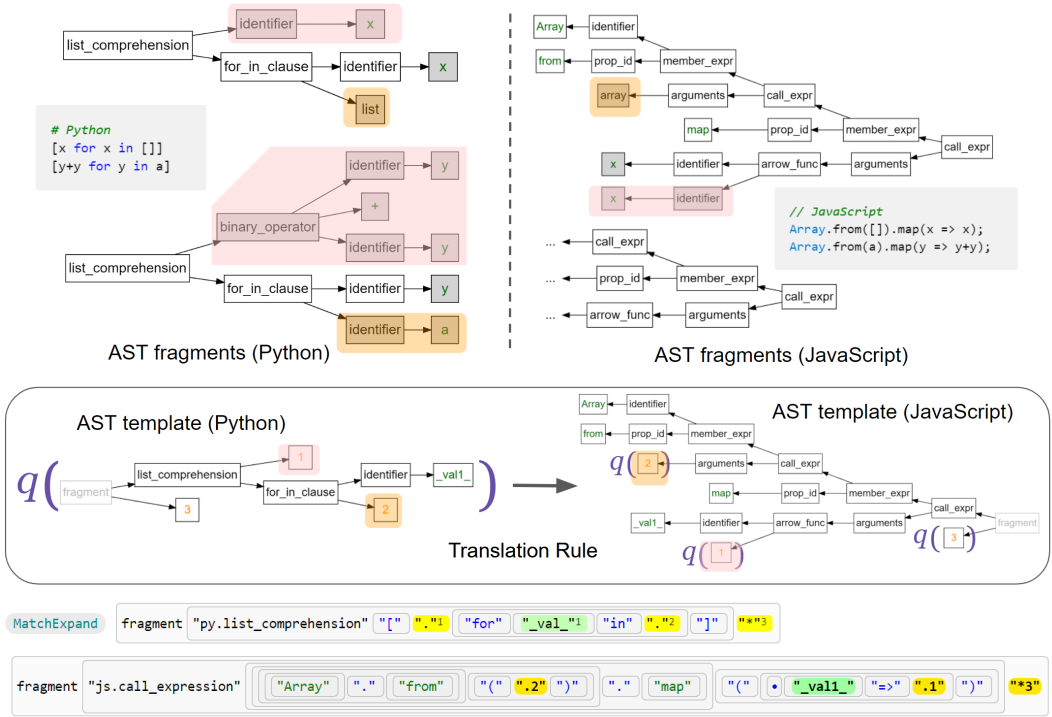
list_comprehension

identifier

x

for_in_clause

identifier

x

list

# Python
[x for x in []]
[y+y for y in a]

binary_operator

identifier

y

+

identifier

y

list_comprehension

for_in_clause

identifier

y

identifier

a

AST fragments (Python)

Array

identifier

from

prop_id

member_expr

array

arguments

call_expr

map

prop_id

member_expr

call_expr

x

identifier

arrow_func

arguments

x

identifier

// JavaScript
Array.from([]).map(x => x);
Array.from(a).map(y => y+y);

...

call_expr

...

prop_id

member_expr

call_expr

...

arrow_func

arguments

AST fragments (JavaScript)

AST template (Python)

q(

fragment

list_comprehension

1

identifier

_val1_

for_in_clause

)

3

2

AST template (JavaScript)

Array

identifier

from

prop_id

member_expr

q(

2

arguments

call_expr

map

prop_id

member_expr

call_expr

_val1_

identifier

arrow_func

arguments

fragment

q(

3

q(

1

Translation Rule

MatchExpand

fragment "py.list_comprehension" "[" "."$^1$ "for" "_val_"$^1$ "in" "."$^2$ "]" "*"$^3$

fragment "js.call_expression" "Array" "." "from" "(" ".2" ")" "." "map" "(" • "_val1_" "=>" ".1" ")" "*3"